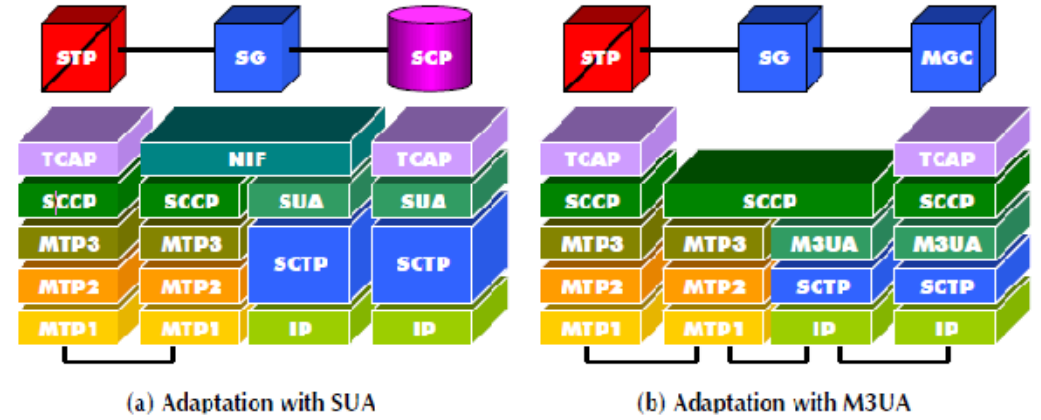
STP
SG
SCP

TCAP
NIF
TCAP
SCCP
SCCP
SUA
SUA
MTP3
MTP3
SCTP
SCTP
MTP2
MTP2
MTP1
MTP1
IP
IP

(a) Adaptation with SUA

STP
SG
MGC

TCAP
TCAP
SCCP
SCCP
SCCP
MTP3
MTP3
M3UA
M3UA
MTP2
MTP2
SCTP
SCTP
MTP1
MTP1
IP
IP

(b) Adaptation with M3UA